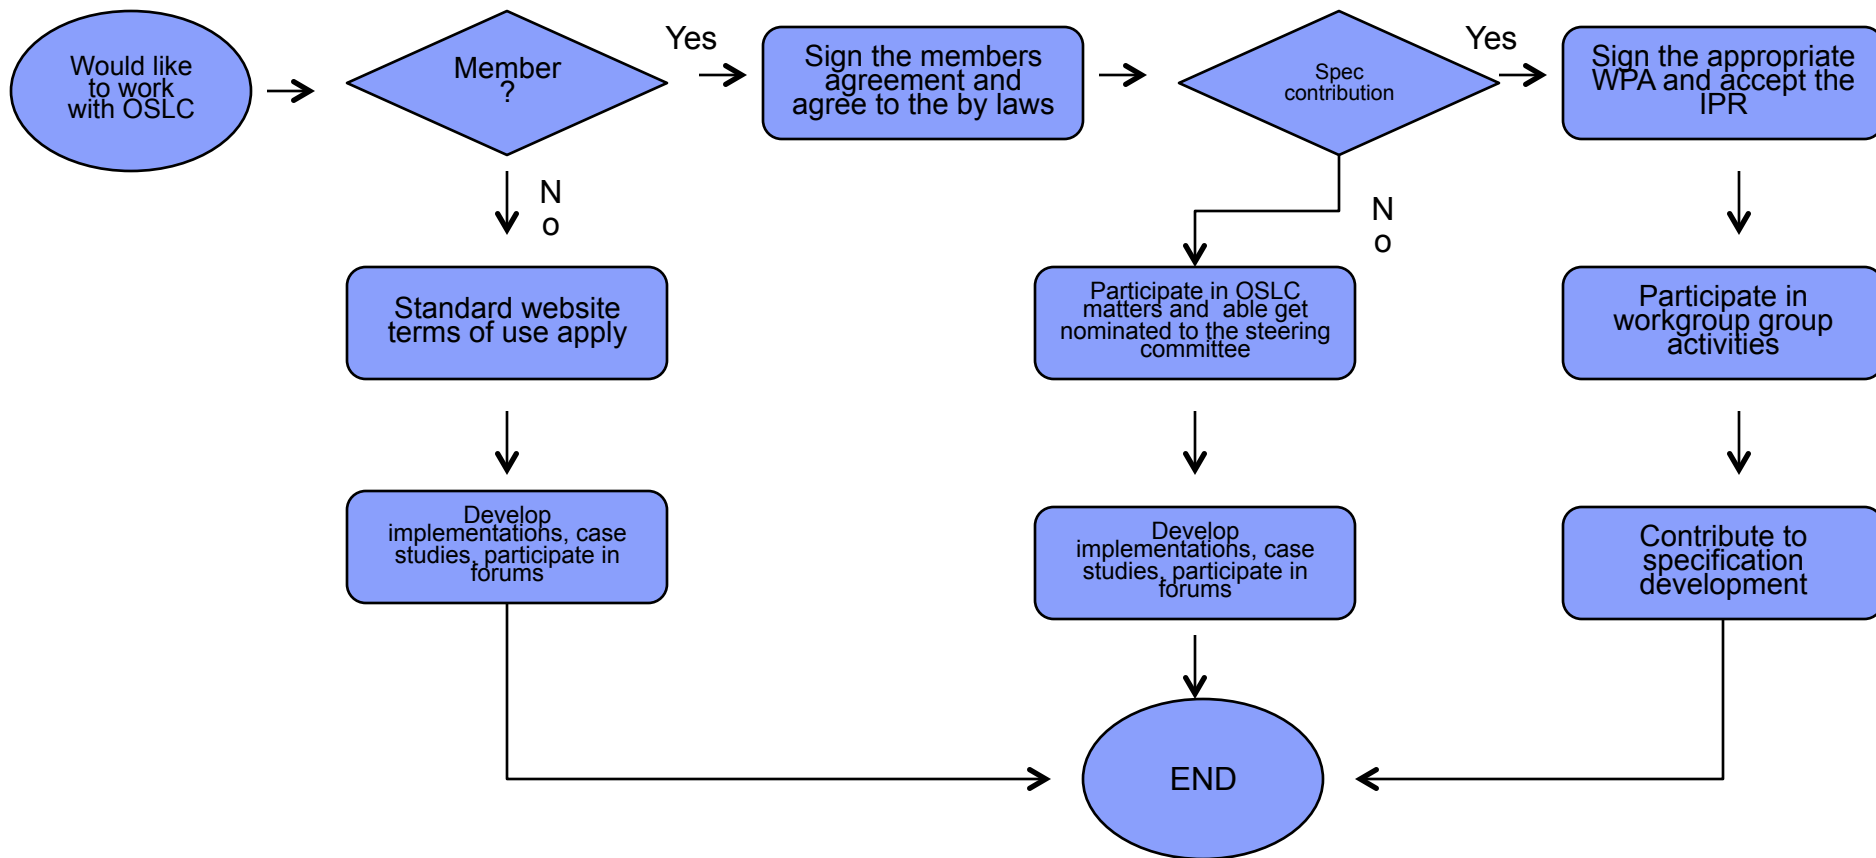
Would like to work with OSLC

Member ?

Yes

Sign the members agreement and agree to the by laws

Spec contribution

Yes

Sign the appropriate WPA and accept the IPR

N o

Standard website terms of use apply

N o

Participate in OSLC matters and able get nominated to the steering committee

Participate in workgroup group activities

Develop implementations, case studies, participate in forums

Develop implementations, case studies, participate in forums

Contribute to specification development

END